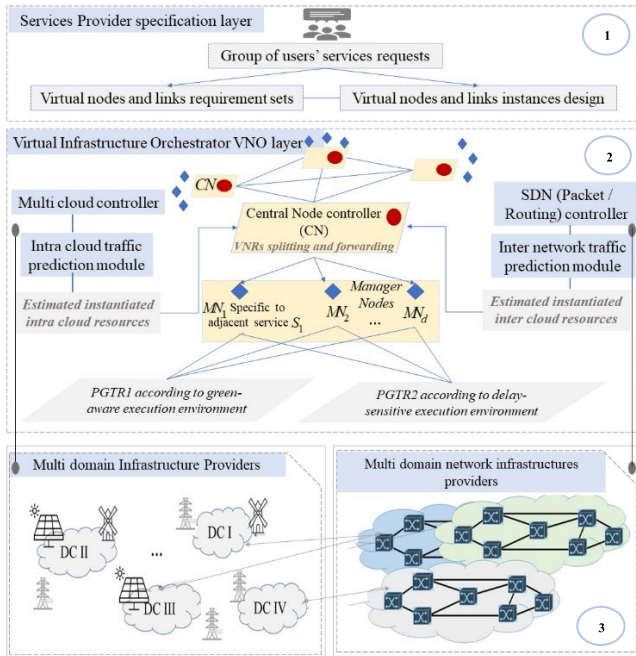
Services Provider specification layer

1

Group of users' services requests

Virtual nodes and links requirement sets

Virtual nodes and links instances design

Virtual Infrastructure Orchestrator VNO layer

2

$CN$

Multi cloud controller

Central Node controller (CN)

VNRs splitting and forwarding

SDN (Packet / Routing) controller

Intra cloud traffic prediction module

Inter network traffic prediction module

Estimated instantiated intra cloud resources

$MN_1$ Specific to adjacent service $S_1$

Manager Nodes

$MN_2$ ... $MN_d$

Estimated instantiated inter cloud resources

PGTR1 according to green-aware execution environment

PGTR2 according to delay-sensitive execution environment

Multi domain Infrastructure Providers

Multi domain network infrastructures providers

DC II

...

DC I

DC III

DC IV

3